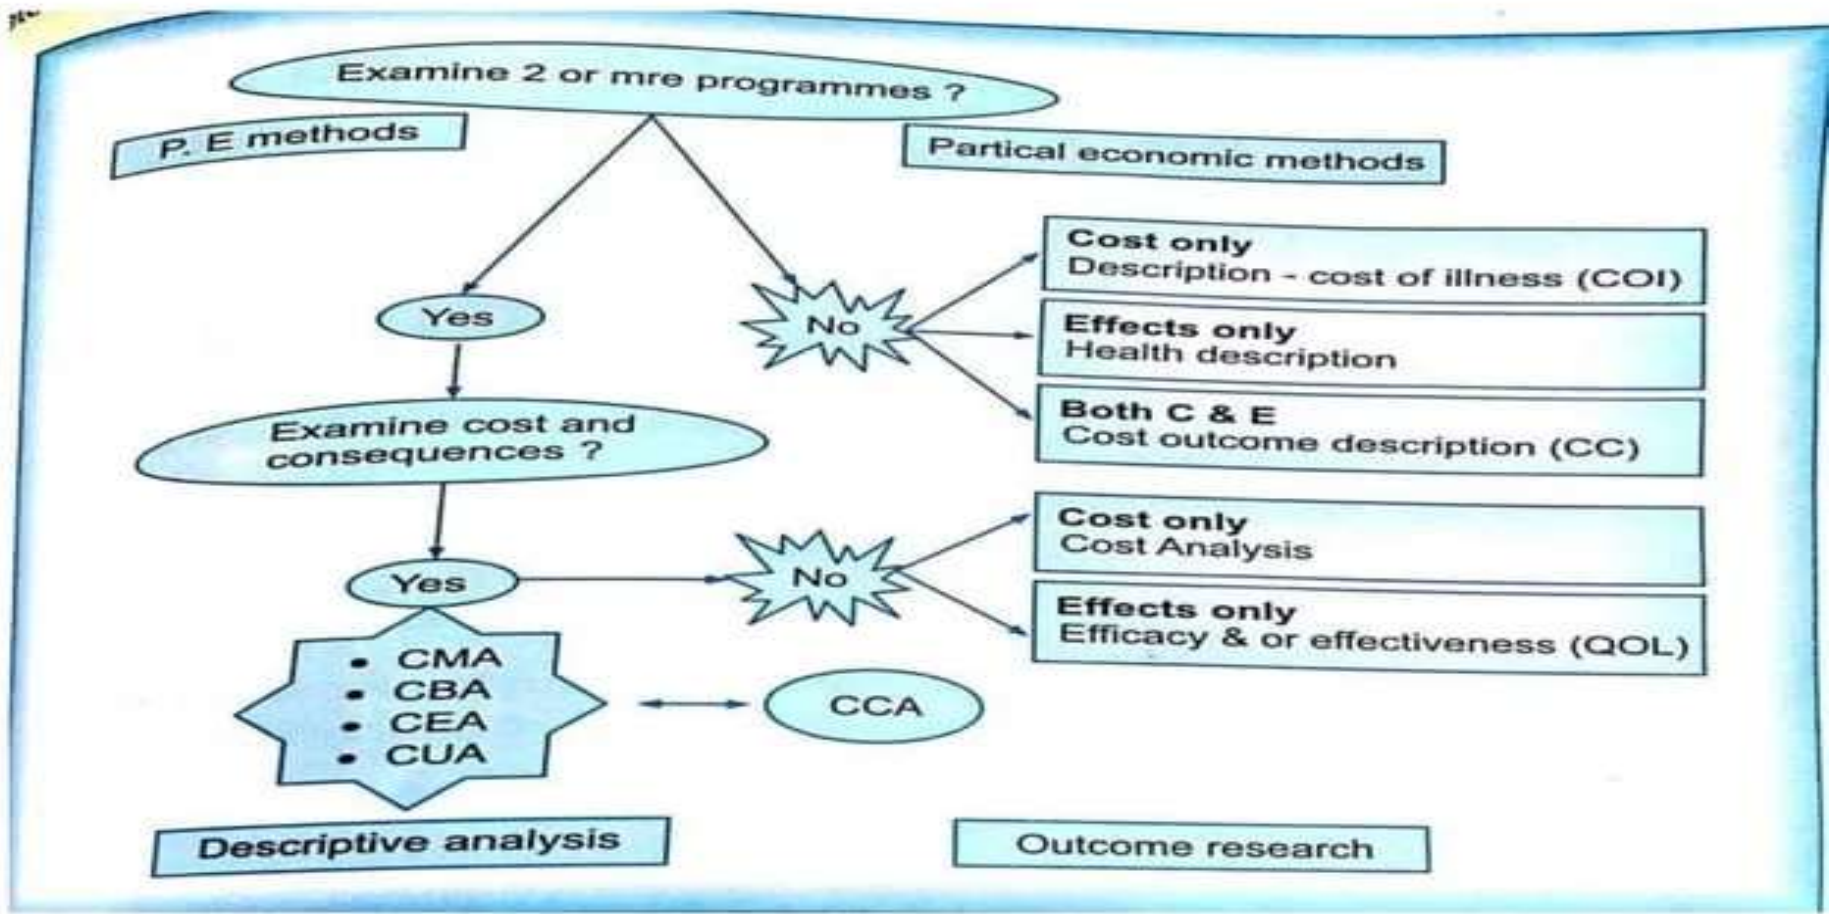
Examine 2 or mre programmes ?

P. E methods

Partical economic methods

Yes

No

Cost only
Description - cost of illness (COI)

Effects only
Health description

Both C & E
Cost outcome description (CC)

Examine cost and consequences ?

Yes

No

Cost only
Cost Analysis

Effects only
Efficacy & or effectiveness (QOL)

• CMA
• CBA
• CEA
• CUA

CCA

Descriptive analysis

Outcome research